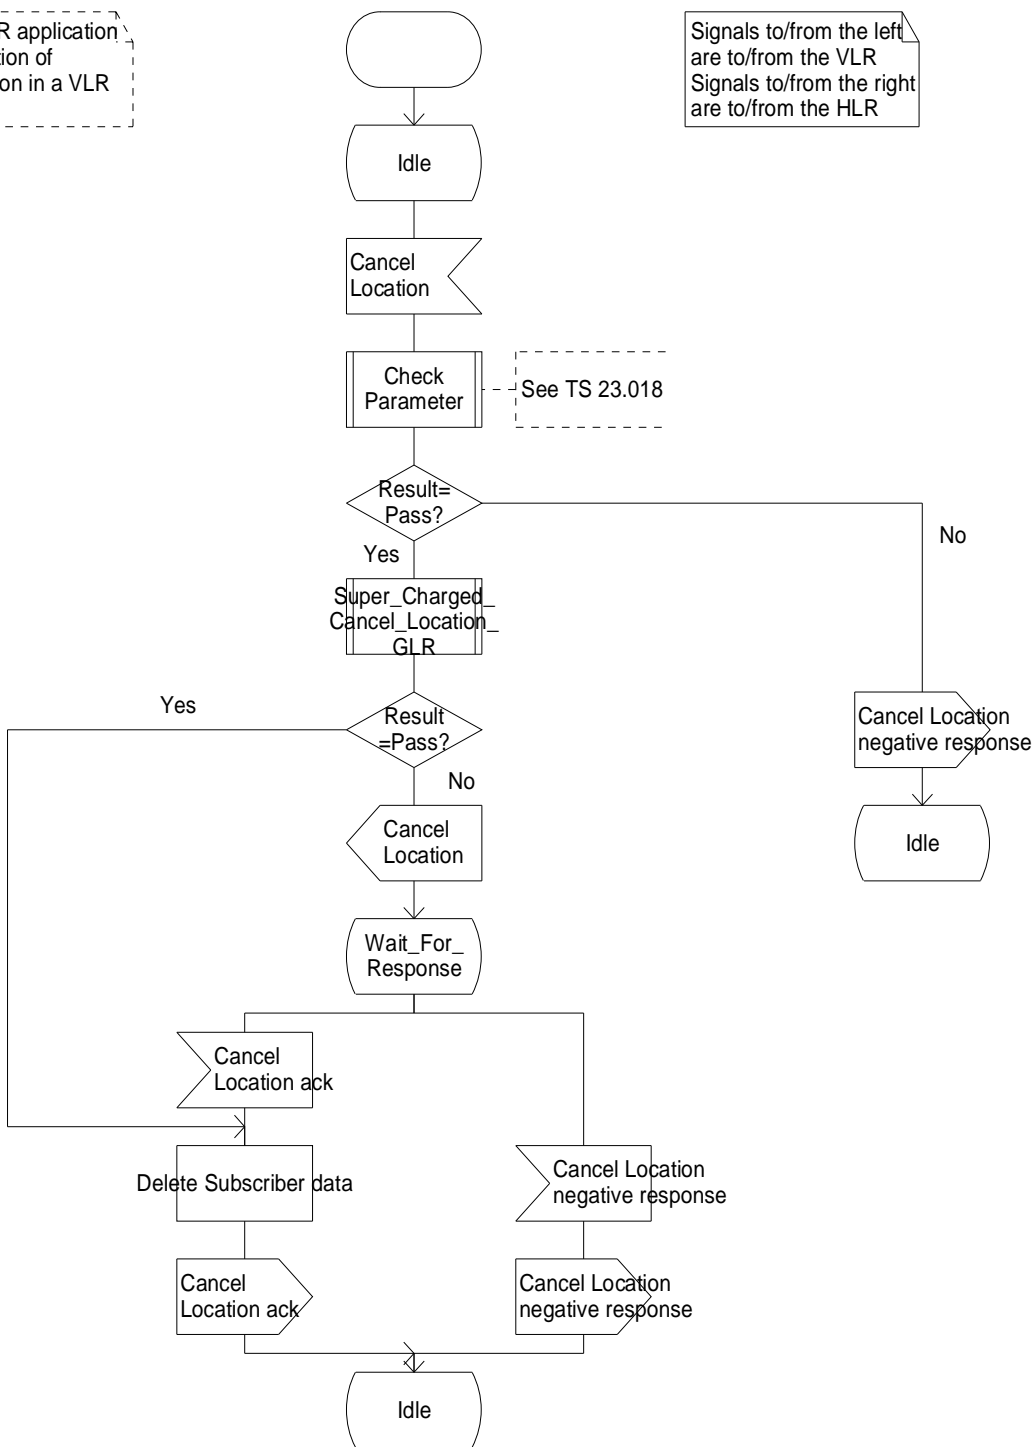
R application
ion of
on in a VLR

Signals to/from the left are to/from the VLR
Signals to/from the right are to/from the HLR

Idle

Cancel Location

Check Parameter

See TS 23.018

Result= Pass?

No

Yes

Super_Charged_ Cancel_Location_ GLR

Yes

Result =Pass?

No

Cancel Location negative response

Idle

Cancel Location

Wait_For_ Response

Cancel Location ack

Delete Subscriber data

Cancel Location negative response

Cancel Location ack

Cancel Location negative response

Idle